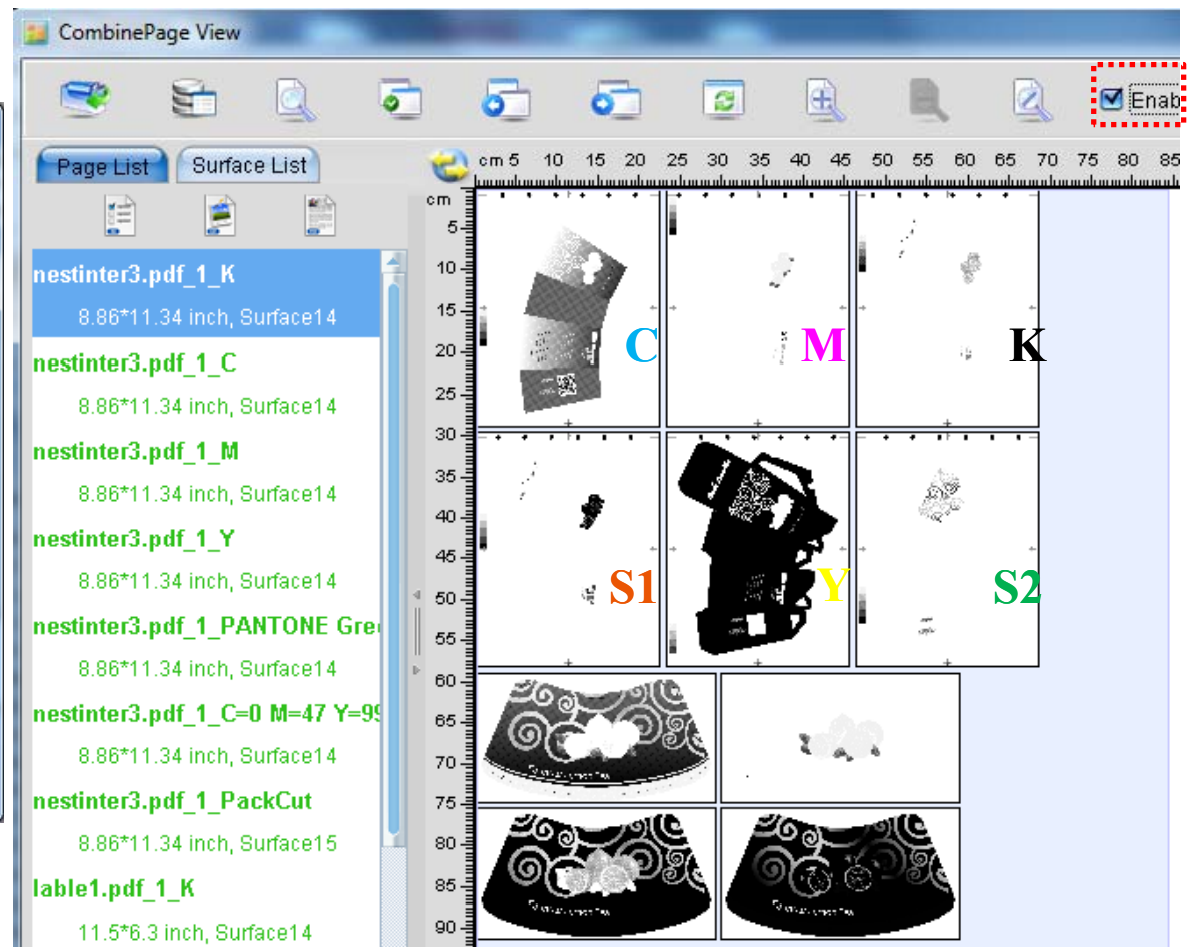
CombinePage View

Enab

Page List
Surface List

cm 5 10 15 20 25 30 35 40 45 50 55 60 65 70 75 80 85

cm 5 10 15 20 25 30 35 40 45 50 55 60 65 70 75 80 85 90

nestinter3.pdf_1_K
8.86*11.34 inch, Surface14
nestinter3.pdf_1_C
8.86*11.34 inch, Surface14
nestinter3.pdf_1_M
8.86*11.34 inch, Surface14
nestinter3.pdf_1_Y
8.86*11.34 inch, Surface14
nestinter3.pdf_1_PANTONE Gre
8.86*11.34 inch, Surface14
nestinter3.pdf_1_C=0 M=47 Y=9
8.86*11.34 inch, Surface14
nestinter3.pdf_1_PackCut
8.86*11.34 inch, Surface15
lable1.pdf_1_K
11.5*6.3 inch, Surface14

C
M
K
S1
Y
S2